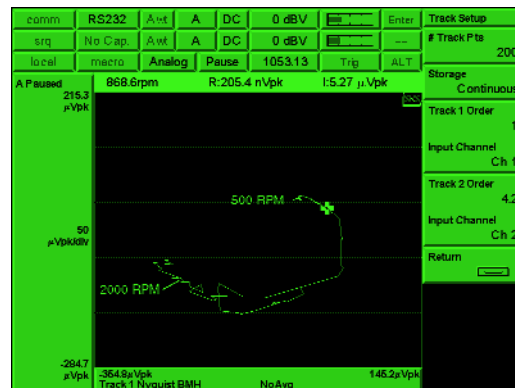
| comm | RS232 | Awt | A | DC | 0 dBV | | Enter |
|---|---|---|---|---|---|---|---|
| srq | No Cap. | Awt | A | DC | 0 dBV | | -- |
| local | macro | Analog | Pause | 1053.13 | Trig | | ALT |

A Paused 868.6rpm R:205.4 nVpk I:5.27 µVpk

215.3 µVpk

50 µVpk/div

-284.7 µVpk

500 RPM

2000 RPM

-354.8µVpk 145.2µVpk

Track 1 Nyquist BMH NoAvg

Track Setup

# Track Pts 20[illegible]

Storage Continuous

Track 1 Order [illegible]

Input Channel Ch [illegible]

Track 2 Order 4.2

Input Channel Ch 2

Return